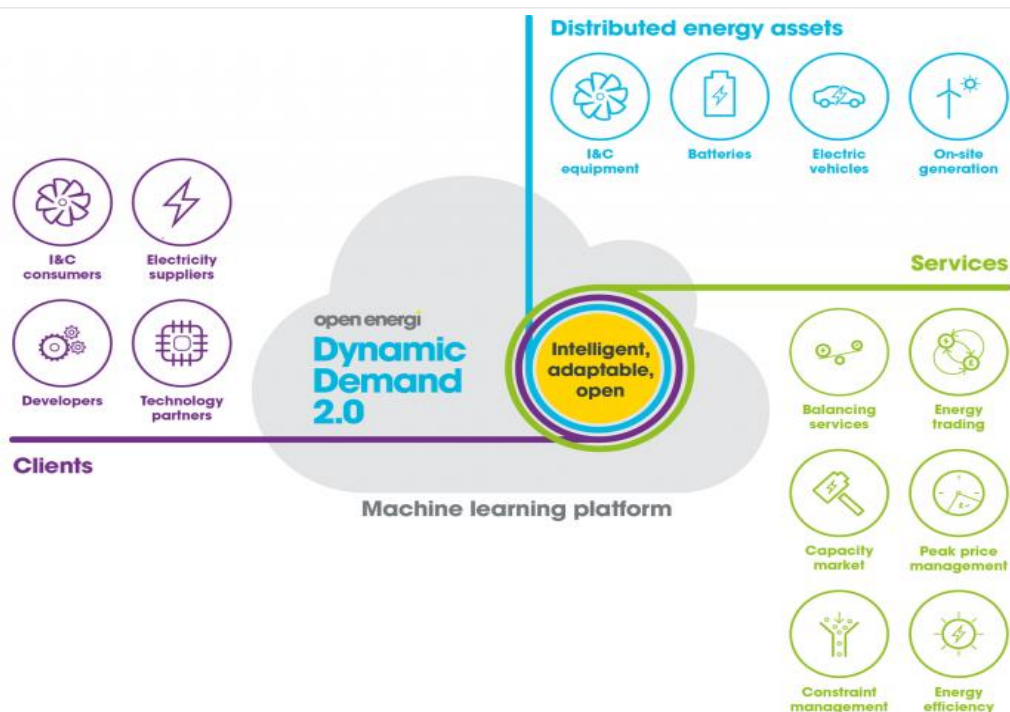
Distributed energy assets

I&C equipment

Batteries

Electric vehicles

On-site generation

I&C consumers

Electricity suppliers

Developers

Technology partners

Clients

open energi

Dynamic Demand 2.0

Intelligent, adaptable, open

Machine learning platform

Services

Balancing services

Energy trading

Capacity market

Peak price management

Constraint management

Energy efficiency